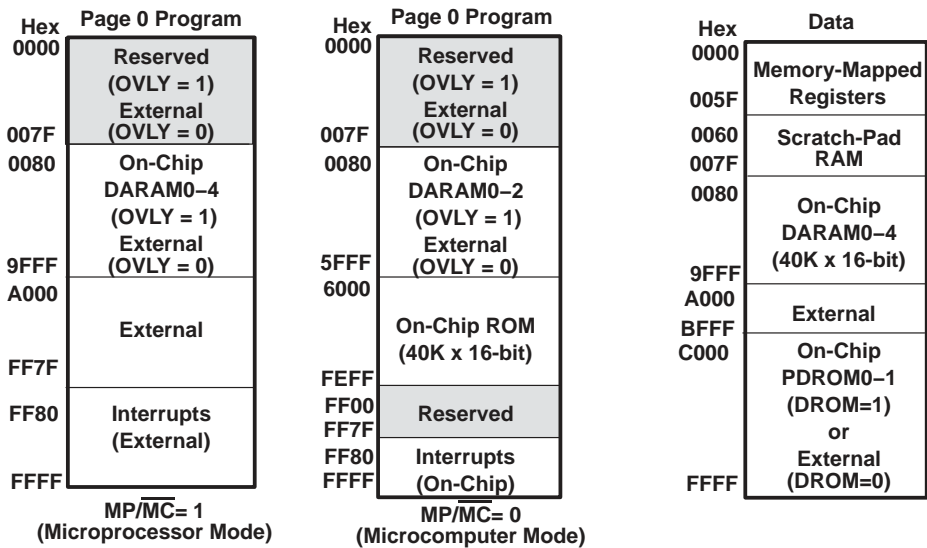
Hex
0000
007F
0080
9FFF
A000
FF7F
FF80
FFFF

Page 0 Program

Reserved (OVLY = 1)
External (OVLY = 0)

On-Chip DARAM0–4 (OVLY = 1)
External (OVLY = 0)

External

Interrupts (External)

MP/$\overline{MC}$= 1
(Microprocessor Mode)

Hex
0000
007F
0080
5FFF
6000
FEFF
FF00
FF7F
FF80
FFFF

Page 0 Program

Reserved (OVLY = 1)
External (OVLY = 0)

On-Chip DARAM0–2 (OVLY = 1)
External (OVLY = 0)

On-Chip ROM (40K x 16-bit)

Reserved

Interrupts (On-Chip)

MP/$\overline{MC}$= 0
(Microcomputer Mode)

Hex
0000
005F
0060
007F
0080
9FFF
A000
BFFF
C000
FFFF

Data

Memory-Mapped Registers

Scratch-Pad RAM

On-Chip DARAM0–4 (40K x 16-bit)

External

On-Chip PDROM0–1 (DROM=1)
or
External (DROM=0)